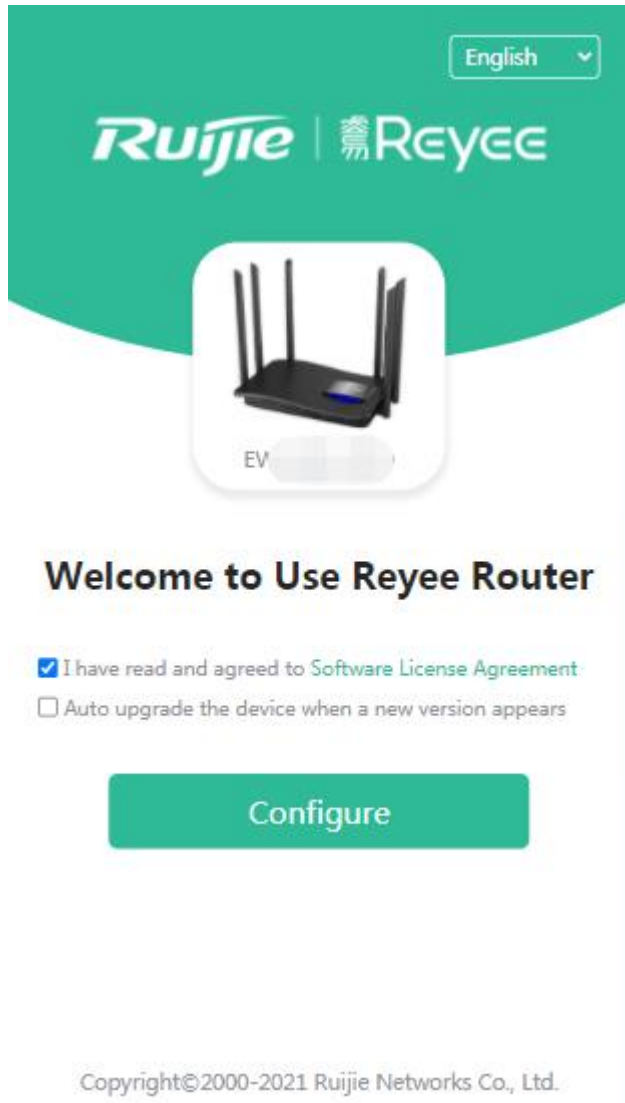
English

Ruijie | Reyee

EV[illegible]

Welcome to Use Reyee Router

I have read and agreed to Software License Agreement

Auto upgrade the device when a new version appears

Configure

Copyright©2000-2021 Ruijie Networks Co., Ltd.